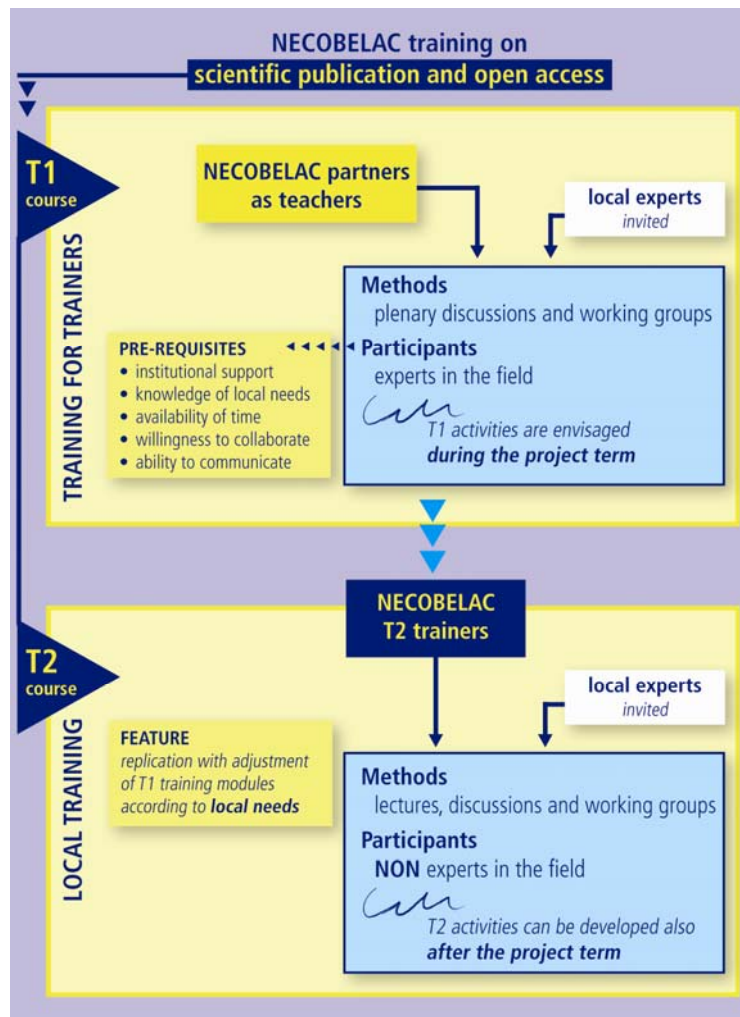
NECOBELAC training on
scientific publication and open access

T1
course

TRAINING FOR TRAINERS

NECOBELAC partners
as teachers

local experts
invited

Methods
plenary discussions and working groups

Participants
experts in the field

T1 activities are envisaged
during the project term

PRE-REQUISITES
• institutional support
• knowledge of local needs
• availability of time
• willingness to collaborate
• ability to communicate

NECOBELAC
T2 trainers

T2
course

LOCAL TRAINING

local experts
invited

FEATURE
replication with adjustment of T1 training modules according to local needs

Methods
lectures, discussions and working groups

Participants
NON experts in the field

T2 activities can be developed also
after the project term